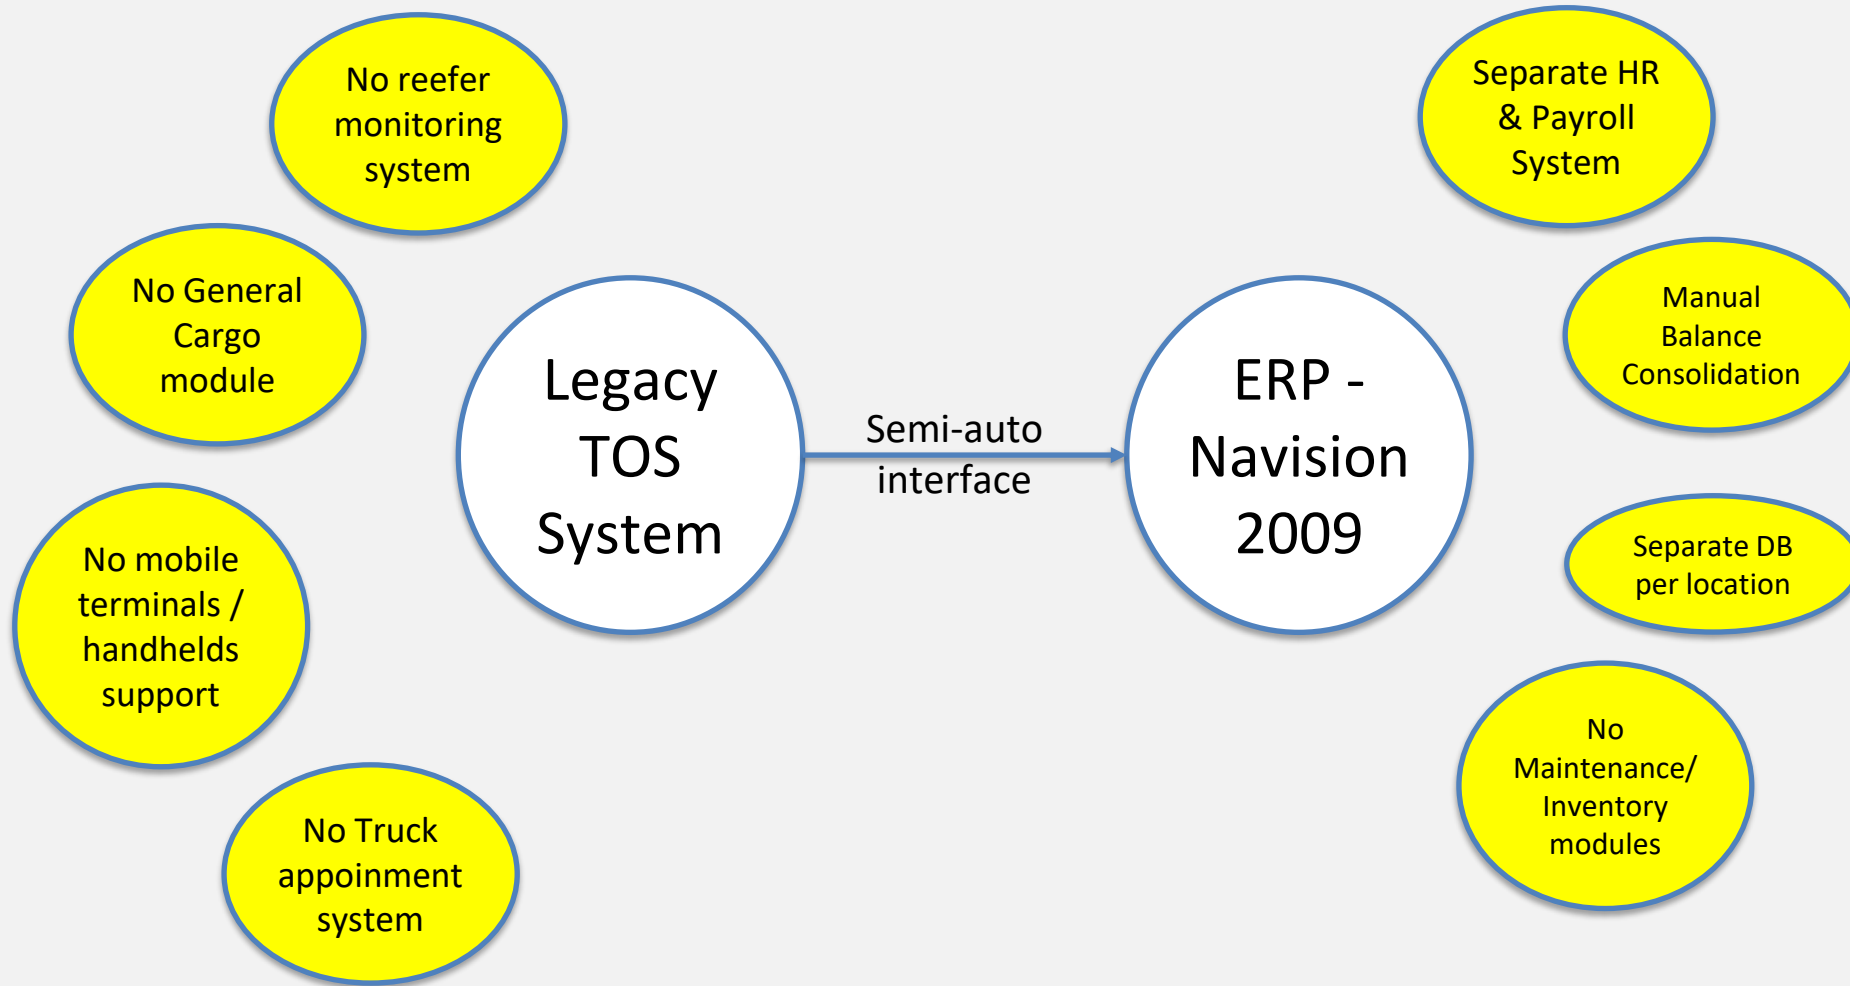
No reefer monitoring system

No General Cargo module

No mobile terminals / handhelds support

No Truck appoinment system

Legacy TOS System

Semi-auto interface

ERP - Navision 2009

Separate HR & Payroll System

Manual Balance Consolidation

Separate DB per location

No Maintenance/ Inventory modules